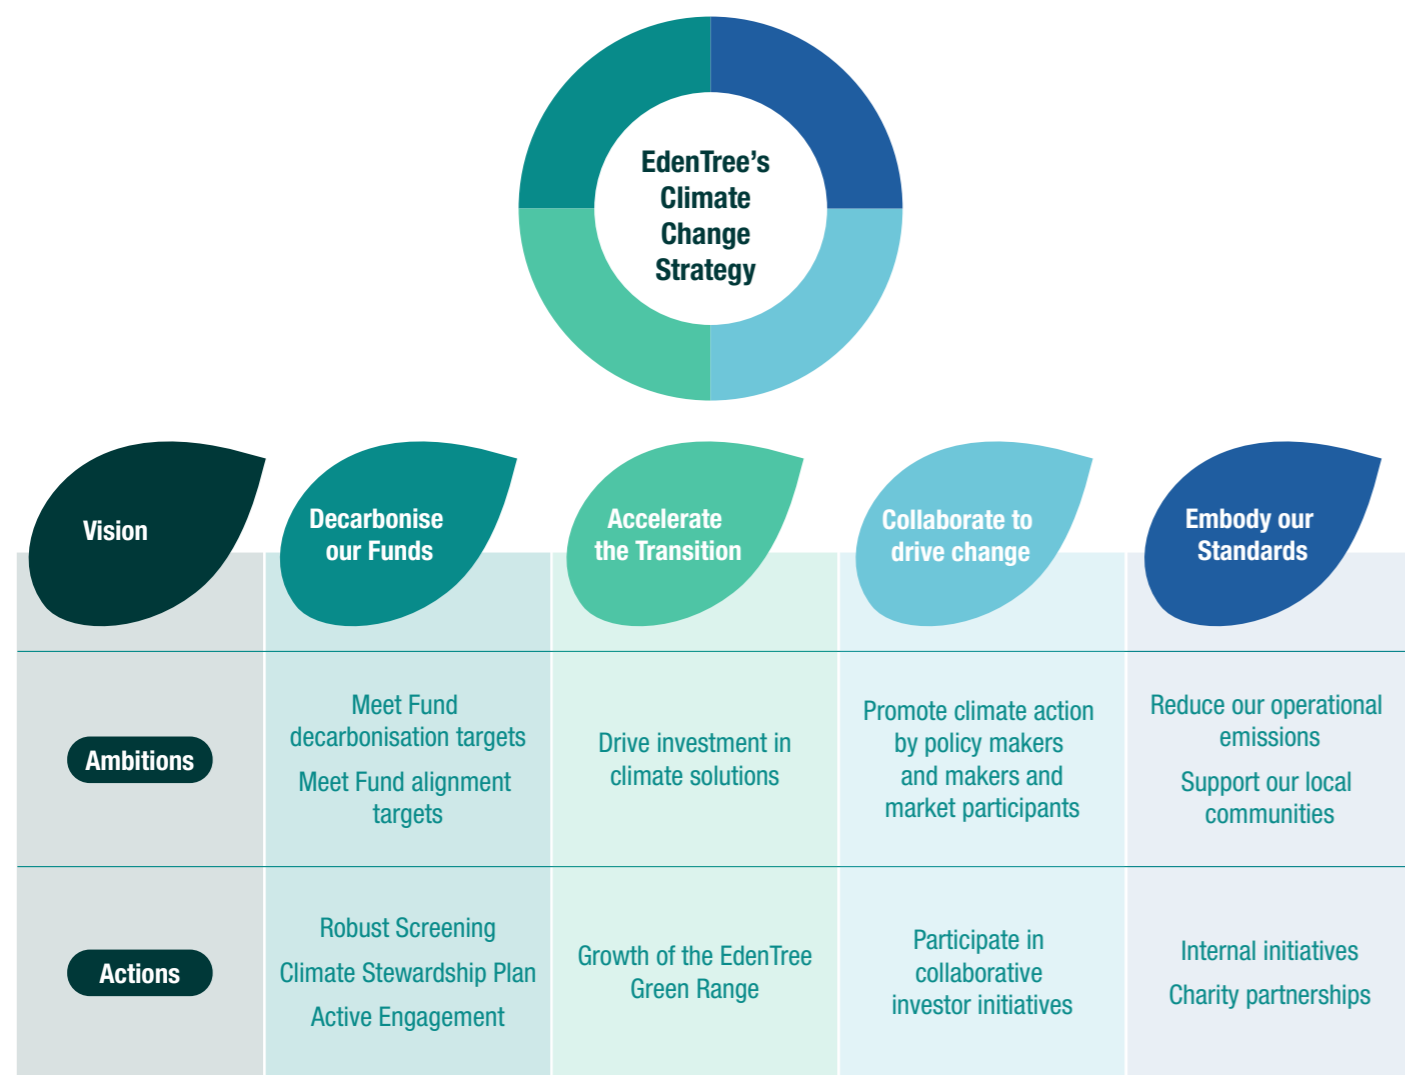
EdenTree's Climate Change Strategy

| Vision | Decarbonise our Funds | Accelerate the Transition | Collaborate to drive change | Embody our Standards |
|---|---|---|---|---|
| Ambitions | Meet Fund decarbonisation targets<br>Meet Fund alignment targets | Drive investment in climate solutions | Promote climate action by policy makers and makers and market participants | Reduce our operational emissions<br>Support our local communities |
| Actions | Robust Screening<br>Climate Stewardship Plan<br>Active Engagement | Growth of the EdenTree Green Range | Participate in collaborative investor initiatives | Internal initiatives<br>Charity partnerships |